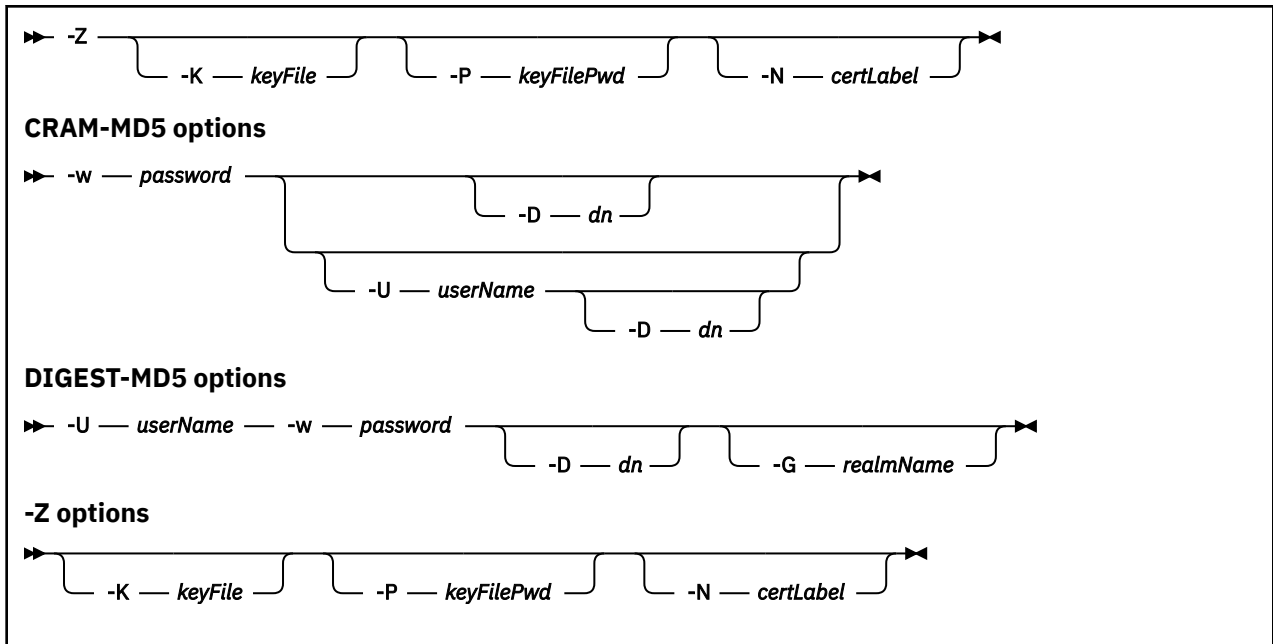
-Z -K keyFile -P keyFilePwd -N certLabel

**CRAM-MD5 options**

-w password -D dn -U userName -D dn

**DIGEST-MD5 options**

-U userName -w password -D dn -G realmName

**-Z options**

-K keyFile -P keyFilePwd -N certLabel